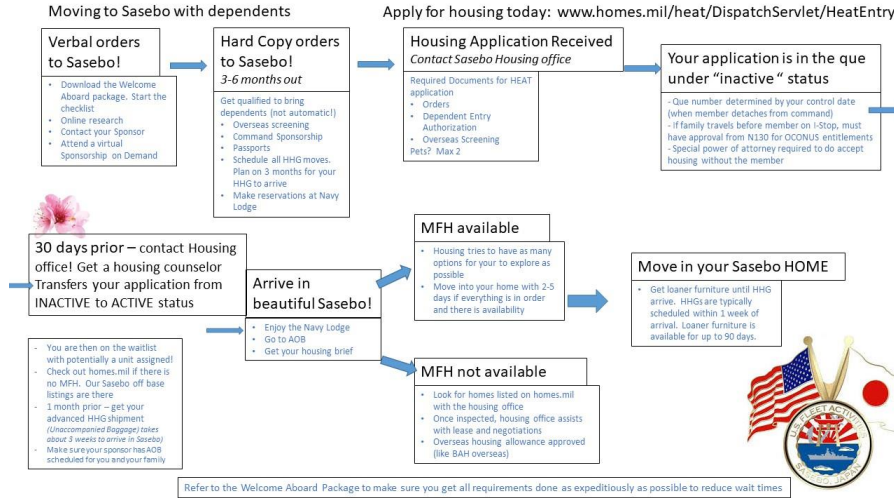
Moving to Sasebo with dependents

Apply for housing today: www.homes.mil/heat/DispatchServlet/HeatEntry

Verbal orders to Sasebo!

- Download the Welcome Aboard package. Start the checklist
- Online research
- Contact your Sponsor
- Attend a virtual Sponsorship on Demand

Hard Copy orders to Sasebo!
3-6 months out

Get qualified to bring dependents (not automatic!)
- Overseas screening
- Command Sponsorship
- Passports
- Schedule all HHG moves. Plan on 3 months for your HHG to arrive
- Make reservations at Navy Lodge

Housing Application Received
Contact Sasebo Housing office

Required Documents for HEAT application
- Orders
- Dependent Entry Authorization
- Overseas Screening
Pets? Max 2

Your application is in the que under "inactive" status

- Que number determined by your control date (when member detaches from command)
- If family travels before member on I-Stop, must have approval from N130 for OCONUS entitlements
- Special power of attorney required to do accept housing without the member

30 days prior – contact Housing office! Get a housing counselor Transfers your application from INACTIVE to ACTIVE status

- You are then on the waitlist with potentially a unit assigned!
- Check out homes.mil if there is no MFH. Our Sasebo off base listings are there
- 1 month prior – get your advanced HHG shipment (Unaccompanied Baggage) takes about 3 weeks to arrive in Sasebo)
- Make sure your sponsor has AOB scheduled for you and your family

Arrive in beautiful Sasebo!

- Enjoy the Navy Lodge
- Go to AOB
- Get your housing brief

MFH available

- Housing tries to have as many options for your to explore as possible
- Move into your home with 2-5 days if everything is in order and there is availability

MFH not available

- Look for homes listed on homes.mil with the housing office
- Once inspected, housing office assists with lease and negotiations
- Overseas housing allowance approved (like BAH overseas)

Move in your Sasebo HOME

- Get loaner furniture until HHG arrive. HHGs are typically scheduled within 1 week of arrival. Loaner furniture is available for up to 90 days.

U.S. FLEET ACTIVITIES SASEBO, JAPAN

Refer to the Welcome Aboard Package to make sure you get all requirements done as expeditiously as possible to reduce wait times